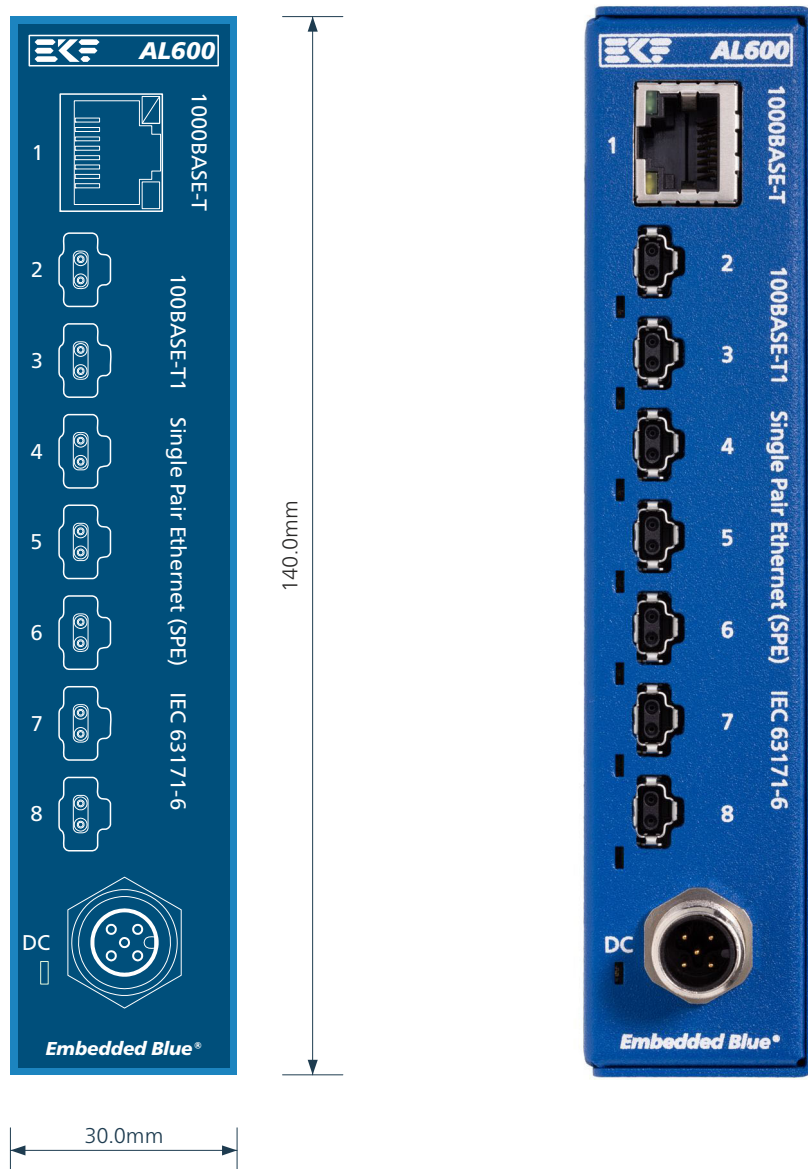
EKF AL600

1

1000BASE-T

2

3

4

5

6

7

8

100BASE-T1

Single Pair Ethernet (SPE)

IEC 63171-6

DC

Embedded Blue®

140.0mm

30.0mm

EKF AL600

1

1000BASE-T

2

3

4

5

6

7

8

100BASE-T1

Single Pair Ethernet (SPE)

IEC 63171-6

DC

Embedded Blue®